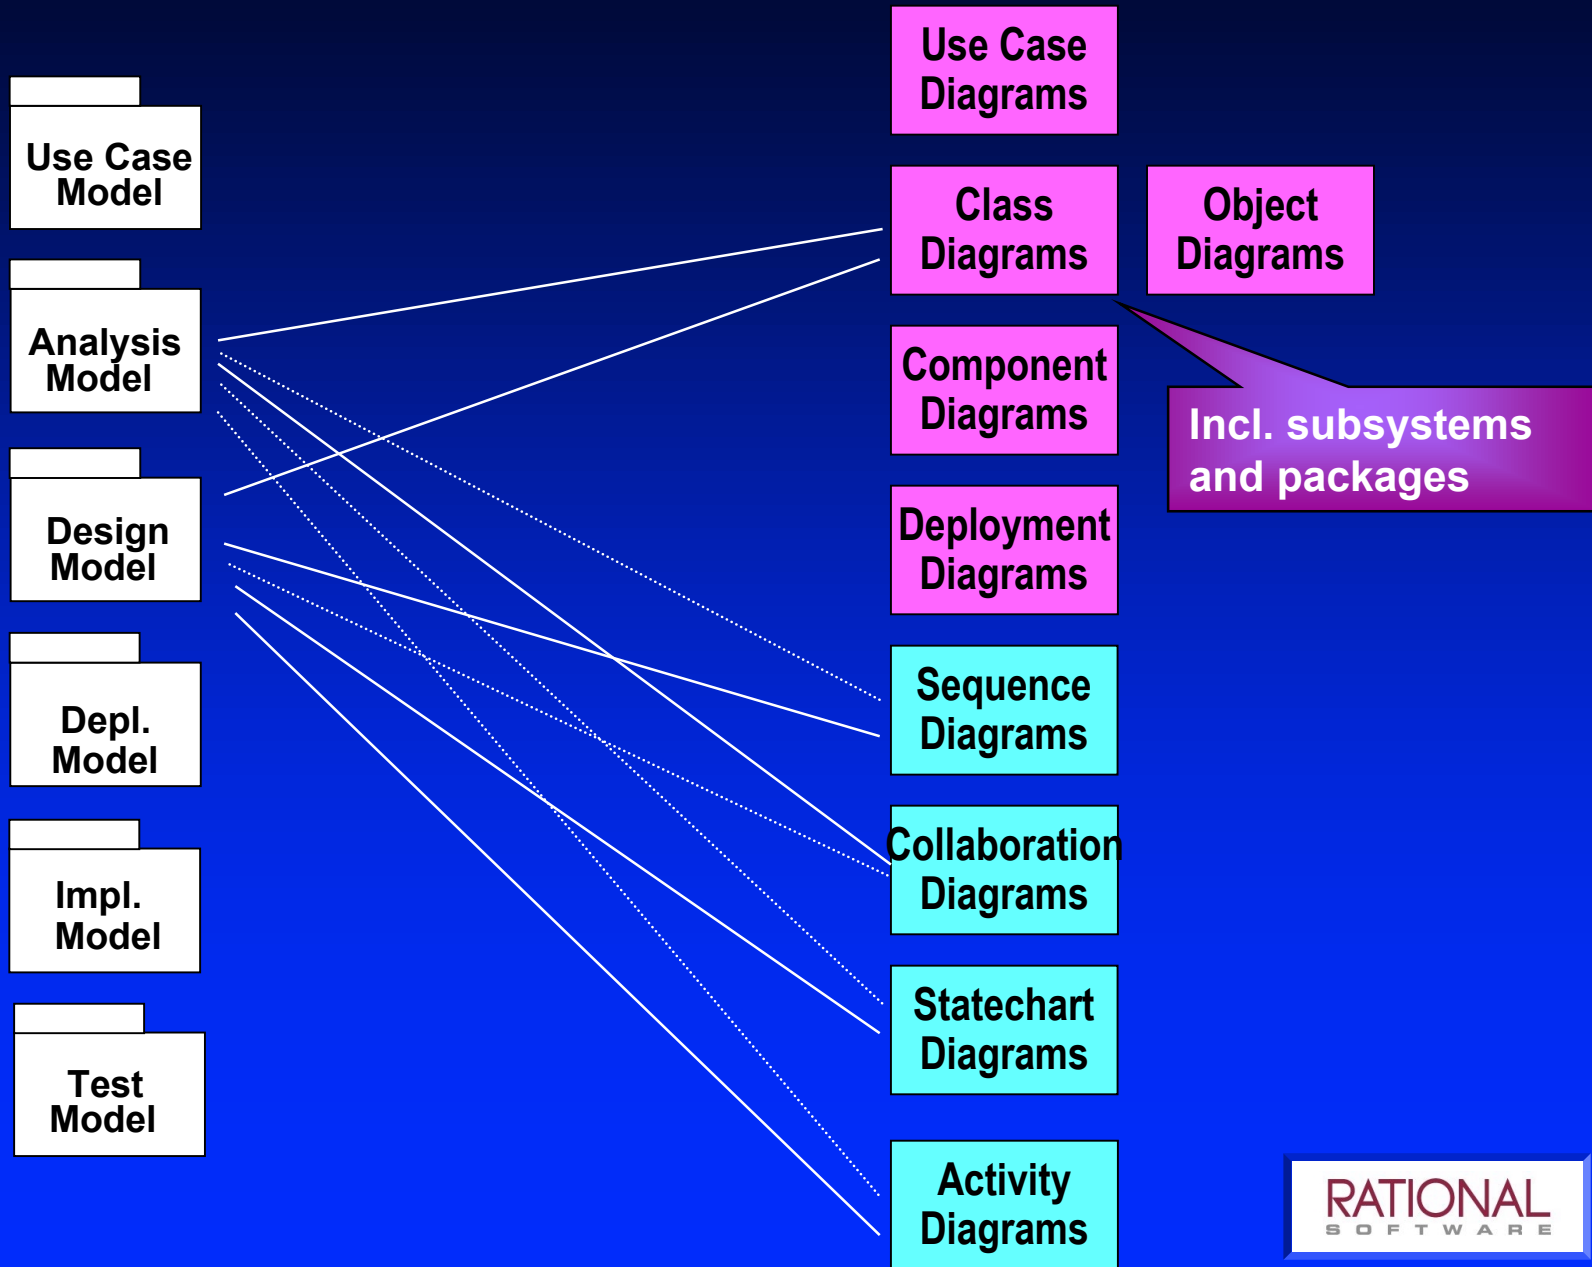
Use Case Model

Analysis Model

Design Model

Depl. Model

Impl. Model

Test Model

Use Case Diagrams

Class Diagrams

Object Diagrams

Component Diagrams

Incl. subsystems and packages

Deployment Diagrams

Sequence Diagrams

Collaboration Diagrams

Statechart Diagrams

Activity Diagrams

RATIONAL
SOFTWARE